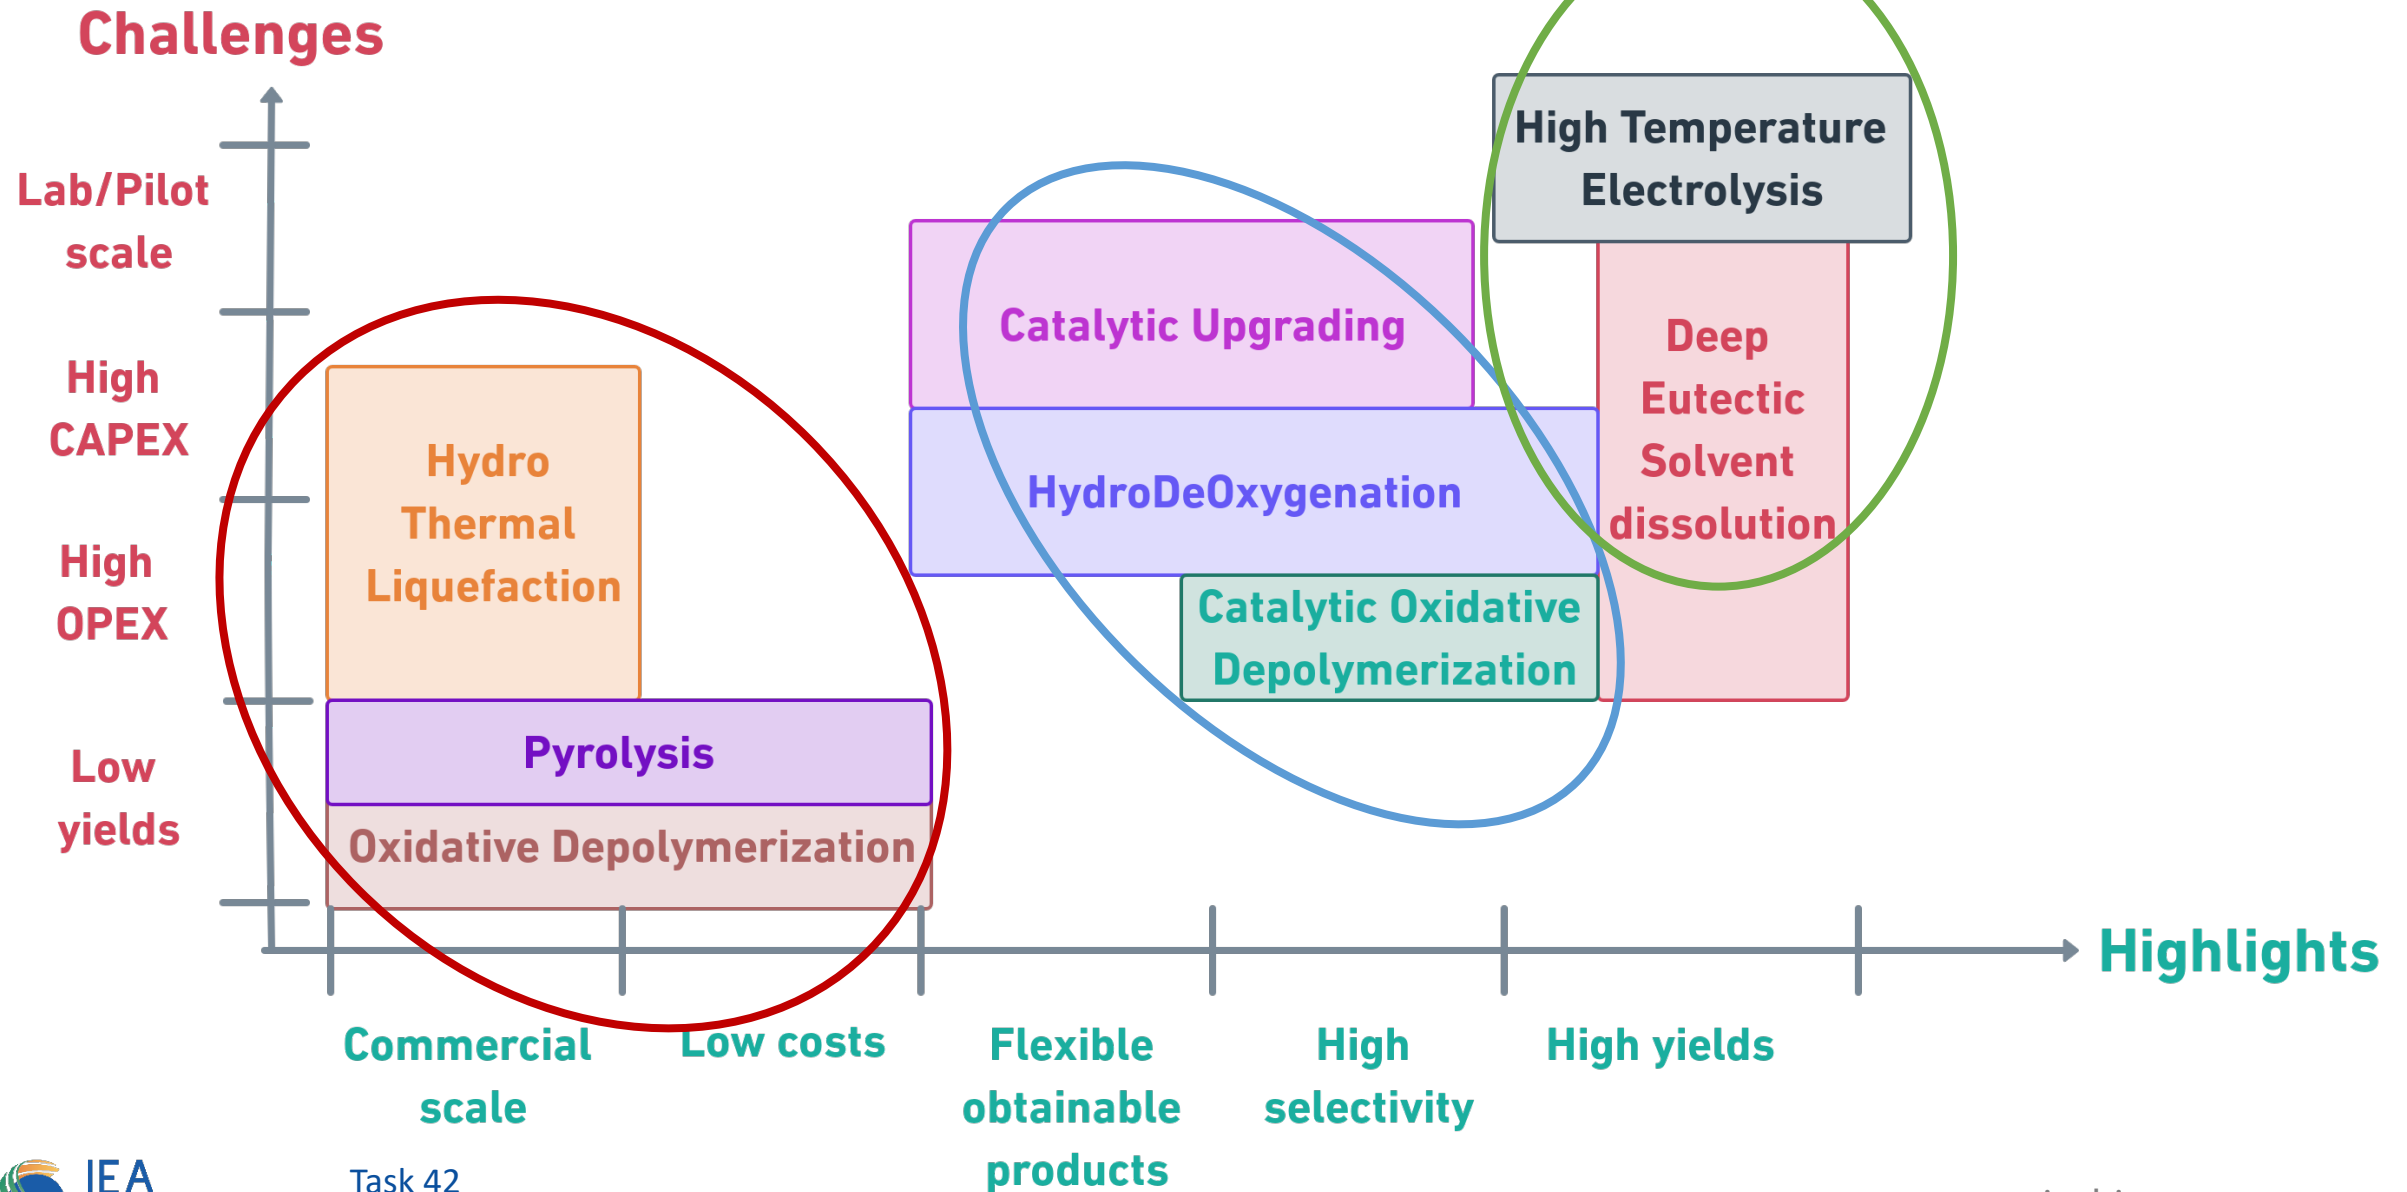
Challenges

Lab/Pilot scale

High CAPEX

High OPEX

Low yields

High Temperature Electrolysis

Catalytic Upgrading

Deep Eutectic Solvent dissolution

Hydro Thermal Liquefaction

HydroDeOxygenation

Catalytic Oxidative Depolymerization

Pyrolysis

Oxidative Depolymerization

Highlights

Commercial scale

Low costs

Flexible obtainable products

High selectivity

High yields

IEA

Task 42